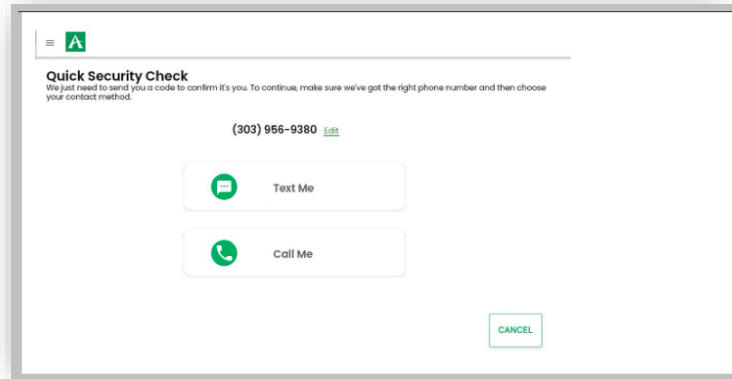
A

Quick Security Check
We just need to send you a code to confirm it's you. To continue, make sure we've got the right phone number and then choose your contact method.

(303) 956-9380 Edit

Text Me

Call Me

CANCEL